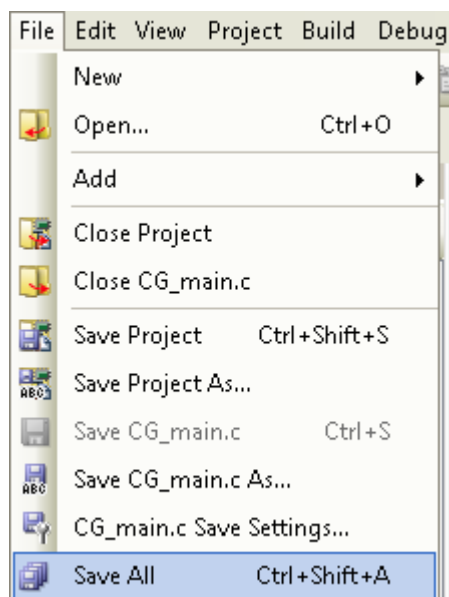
File Edit View Project Build Debug

New
Open... Ctrl+O
Add
Close Project
Close CG_main.c
Save Project Ctrl+Shift+S
Save Project As...
Save CG_main.c Ctrl+S
Save CG_main.c As...
CG_main.c Save Settings...
Save All Ctrl+Shift+A